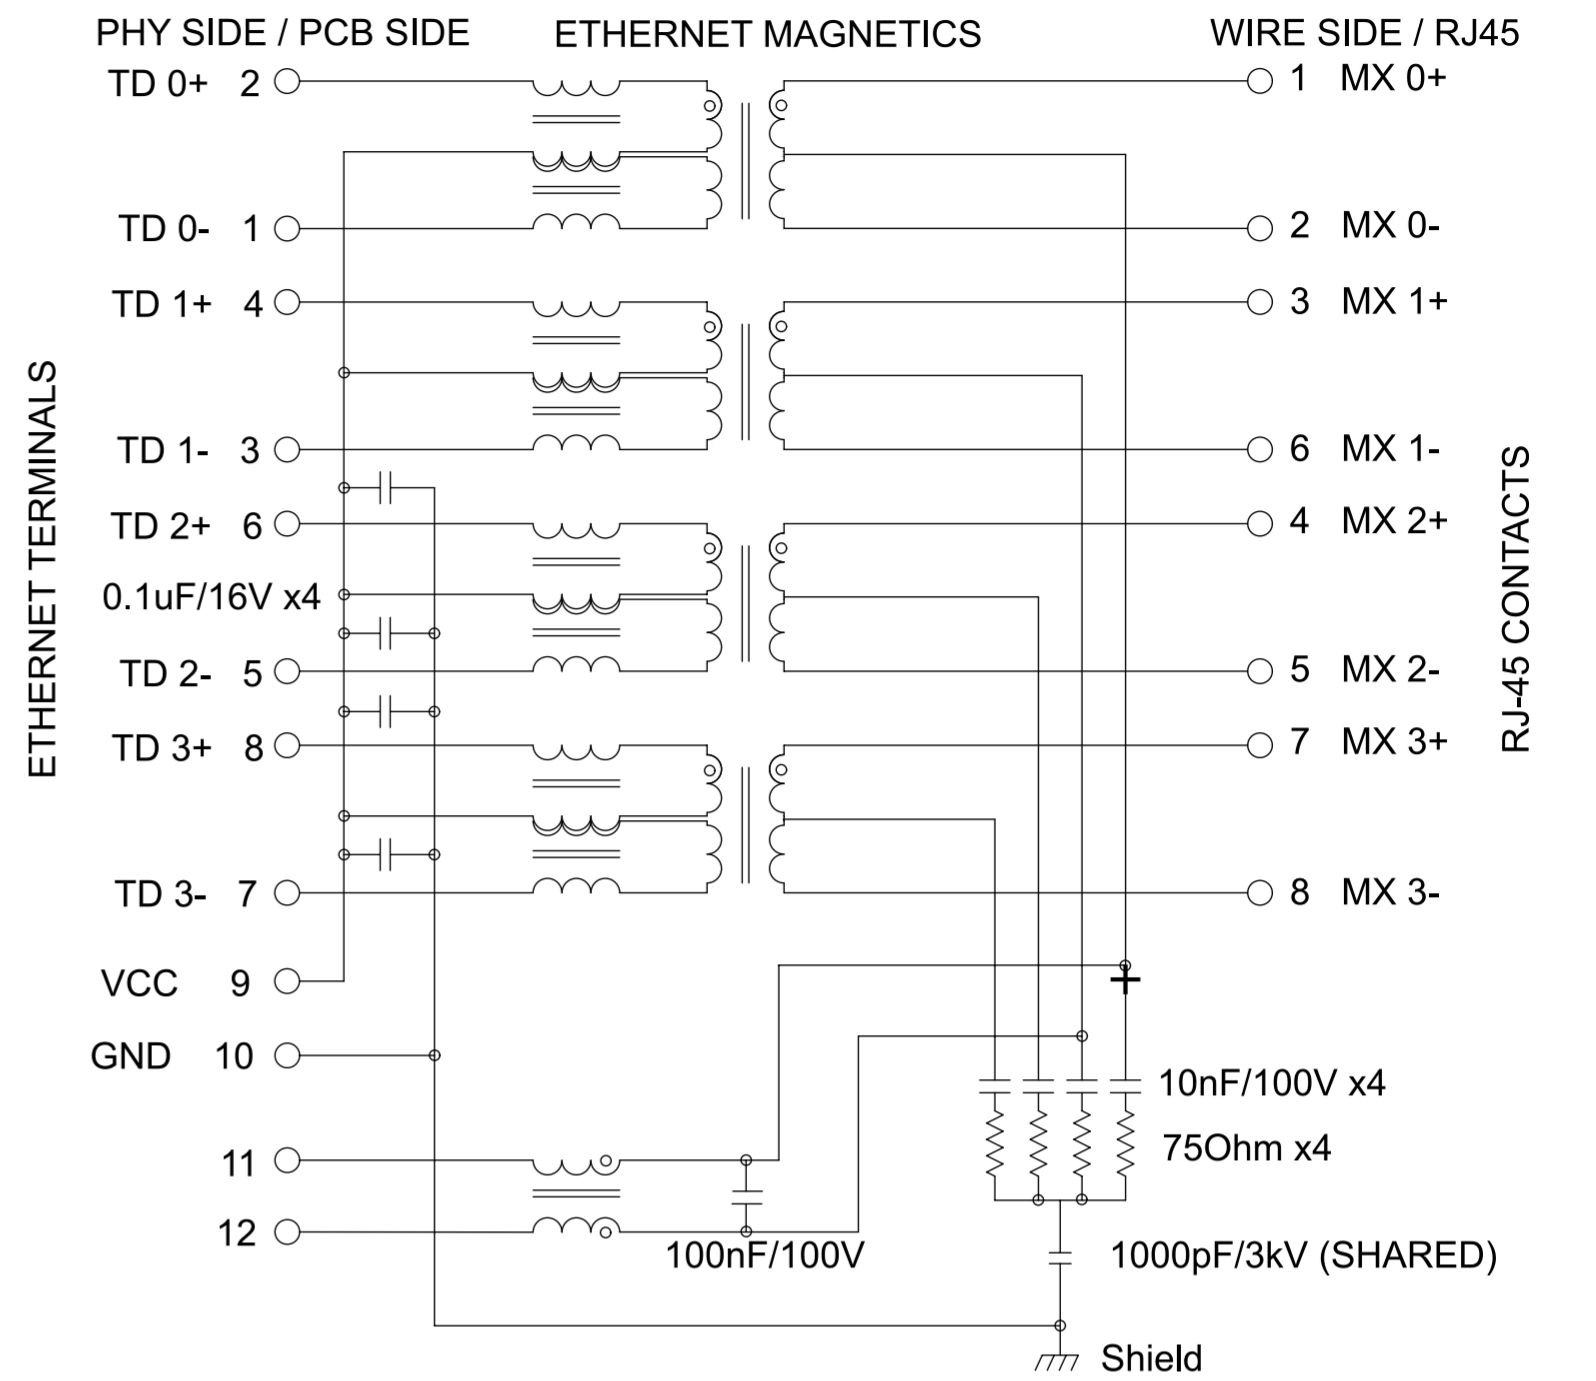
PHY SIDE / PCB SIDE ETHERNET MAGNETICS WIRE SIDE / RJ45

ETHERNET TERMINALS

TD 0+ 2
TD 0- 1
TD 1+ 4
TD 1- 3
TD 2+ 6
0.1uF/16V x4
TD 2- 5
TD 3+ 8
TD 3- 7
VCC 9
GND 10
11
12

1 MX 0+
2 MX 0-
3 MX 1+
6 MX 1-
4 MX 2+
5 MX 2-
7 MX 3+
8 MX 3-

RJ-45 CONTACTS

+
10nF/100V x4
75Ohm x4
100nF/100V
1000pF/3kV (SHARED)
Shield